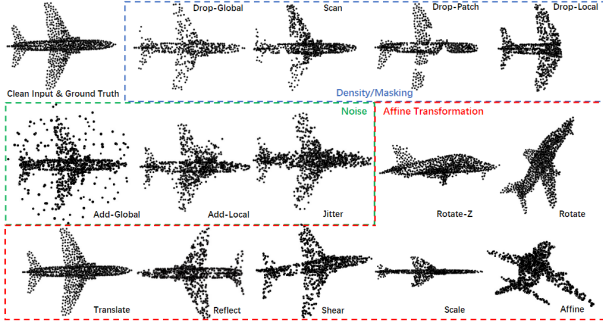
Clean Input & Ground Truth

Drop-Global

Scan

Drop-Patch

Drop-Local

Density/Masking

Noise

Add-Global

Add-Local

Jitter

Affine Transformation

Rotate-Z

Rotate

Translate

Reflect

Shear

Scale

Affine